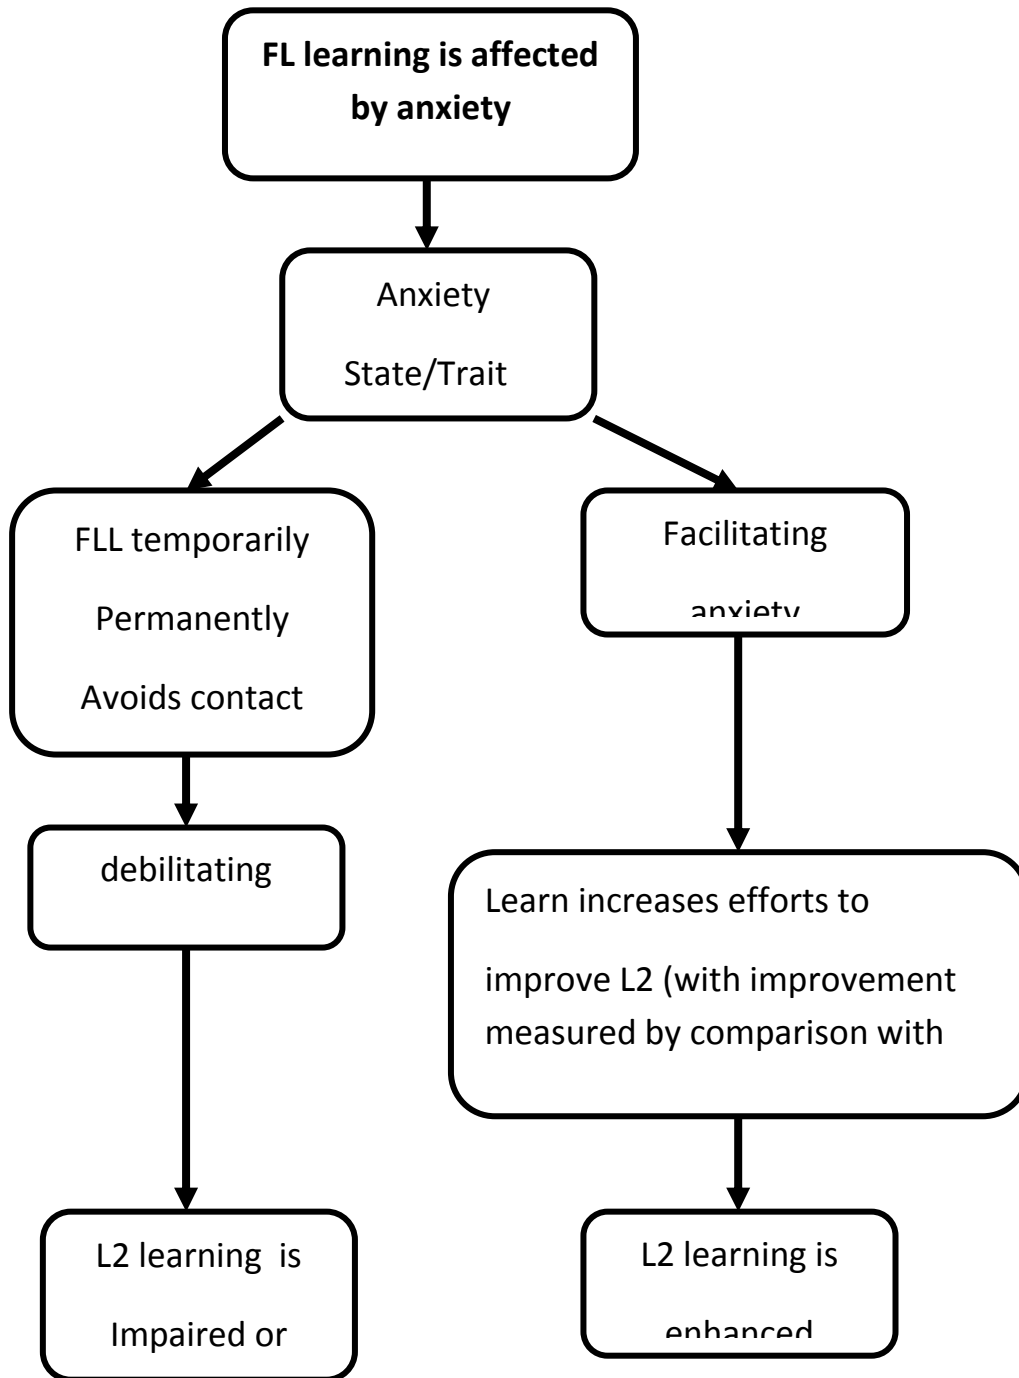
**FL learning is affected by anxiety**

Anxiety

State/Trait

FLL temporarily

Permanently

Avoids contact

debilitating

L2 learning is

Impaired or

Facilitating

anxiety

Learn increases efforts to

improve L2 (with improvement measured by comparison with

L2 learning is

enhanced